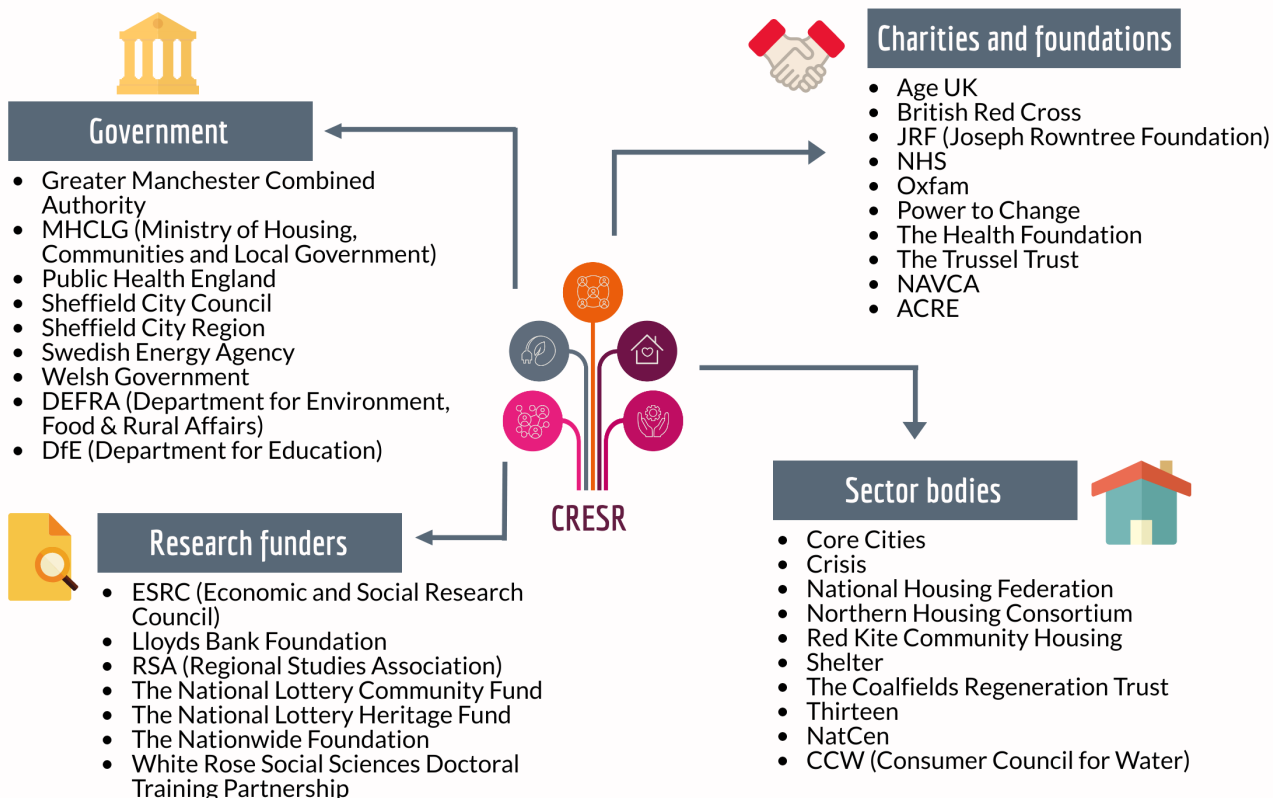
Government

- Greater Manchester Combined Authority
- MHCLG (Ministry of Housing, Communities and Local Government)
- Public Health England
- Sheffield City Council
- Sheffield City Region
- Swedish Energy Agency
- Welsh Government
- DEFRA (Department for Environment, Food & Rural Affairs)
- DfE (Department for Education)

Charities and foundations

- Age UK
- British Red Cross
- JRF (Joseph Rowntree Foundation)
- NHS
- Oxfam
- Power to Change
- The Health Foundation
- The Trussel Trust
- NAVCA
- ACRE

CRESR

Research funders

- ESRC (Economic and Social Research Council)
- Lloyds Bank Foundation
- RSA (Regional Studies Association)
- The National Lottery Community Fund
- The National Lottery Heritage Fund
- The Nationwide Foundation
- White Rose Social Sciences Doctoral Training Partnership

Sector bodies

- Core Cities
- Crisis
- National Housing Federation
- Northern Housing Consortium
- Red Kite Community Housing
- Shelter
- The Coalfields Regeneration Trust
- Thirteen
- NatCen
- CCW (Consumer Council for Water)